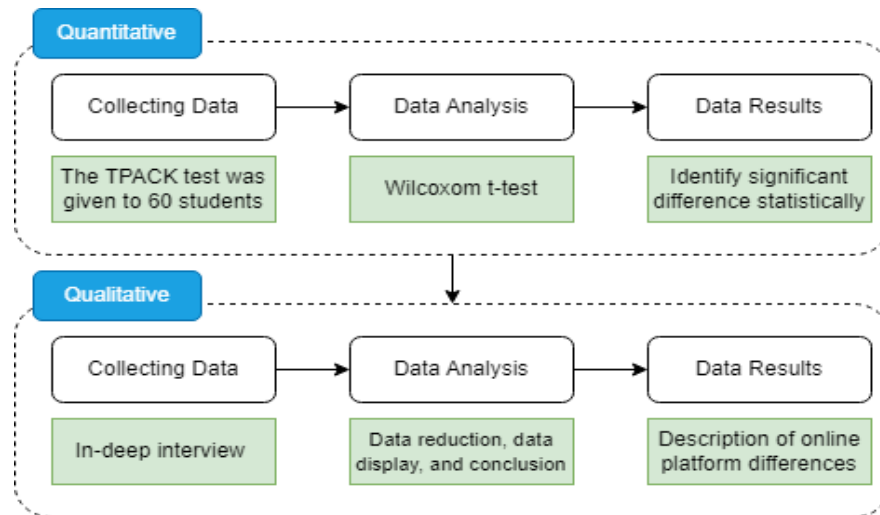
Quantitative

Collecting Data

The TPACK test was given to 60 students

Data Analysis

Wilcoxom t-test

Data Results

Identify significant difference statistically

Qualitative

Collecting Data

In-deep interview

Data Analysis

Data reduction, data display, and conclusion

Data Results

Description of online platform differences